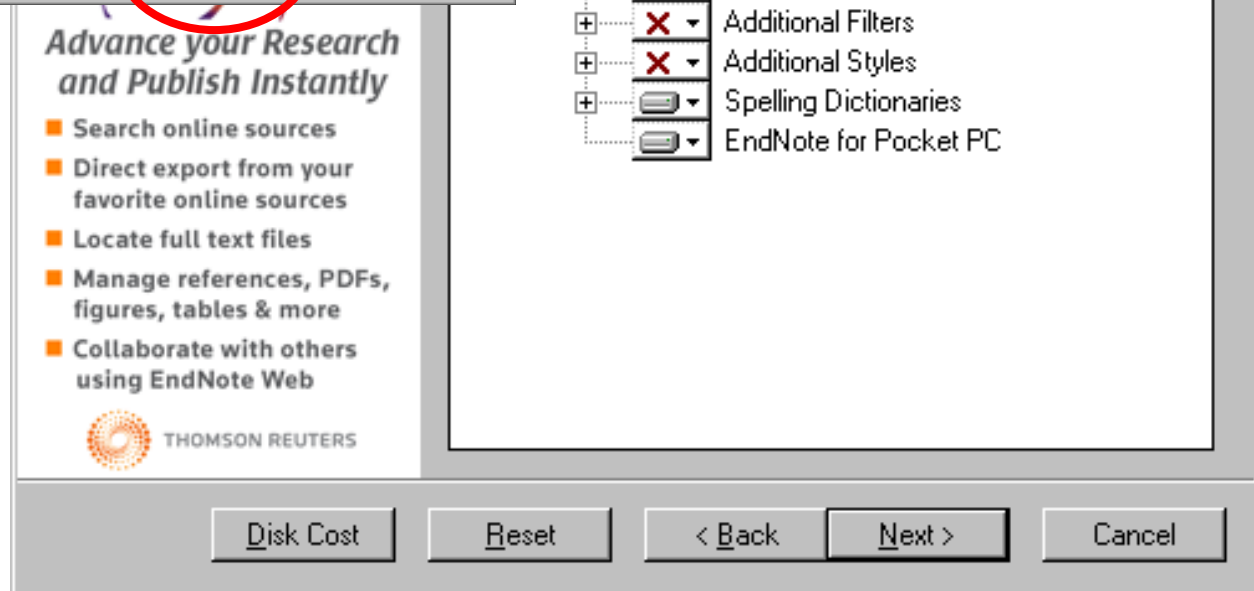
Advance your Research and Publish Instantly

Search online sources

Direct export from your favorite online sources

Locate full text files

Manage references, PDFs, figures, tables & more

Collaborate with others using EndNote Web

THOMSON REUTERS

Additional Filters

Additional Styles

Spelling Dictionaries

EndNote for Pocket PC

Disk Cost

Reset

< Back

Next >

Cancel